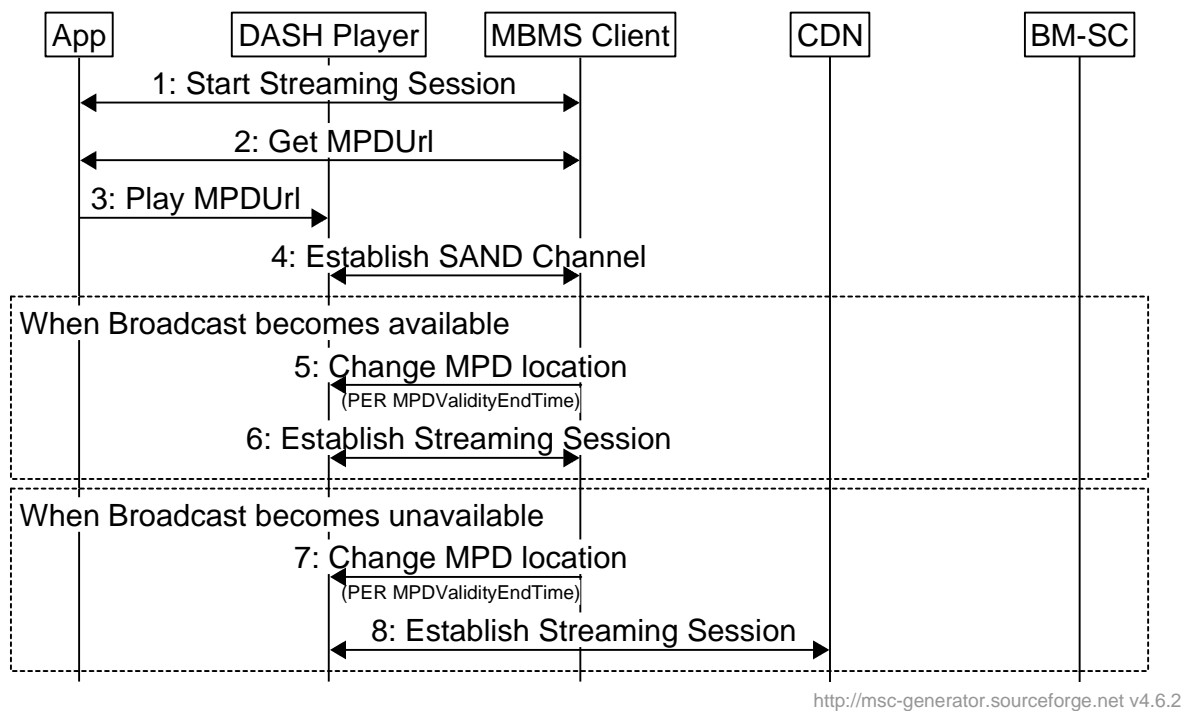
App
DASH Player
MBMS Client
CDN
BM-SC

1: Start Streaming Session

2: Get MPDUrl

3: Play MPDUrl

4: Establish SAND Channel

When Broadcast becomes available

5: Change MPD location
(PER MPDValidityEndTime)

6: Establish Streaming Session

When Broadcast becomes unavailable

7: Change MPD location
(PER MPDValidityEndTime)

8: Establish Streaming Session

http://msc-generator.sourceforge.net v4.6.2